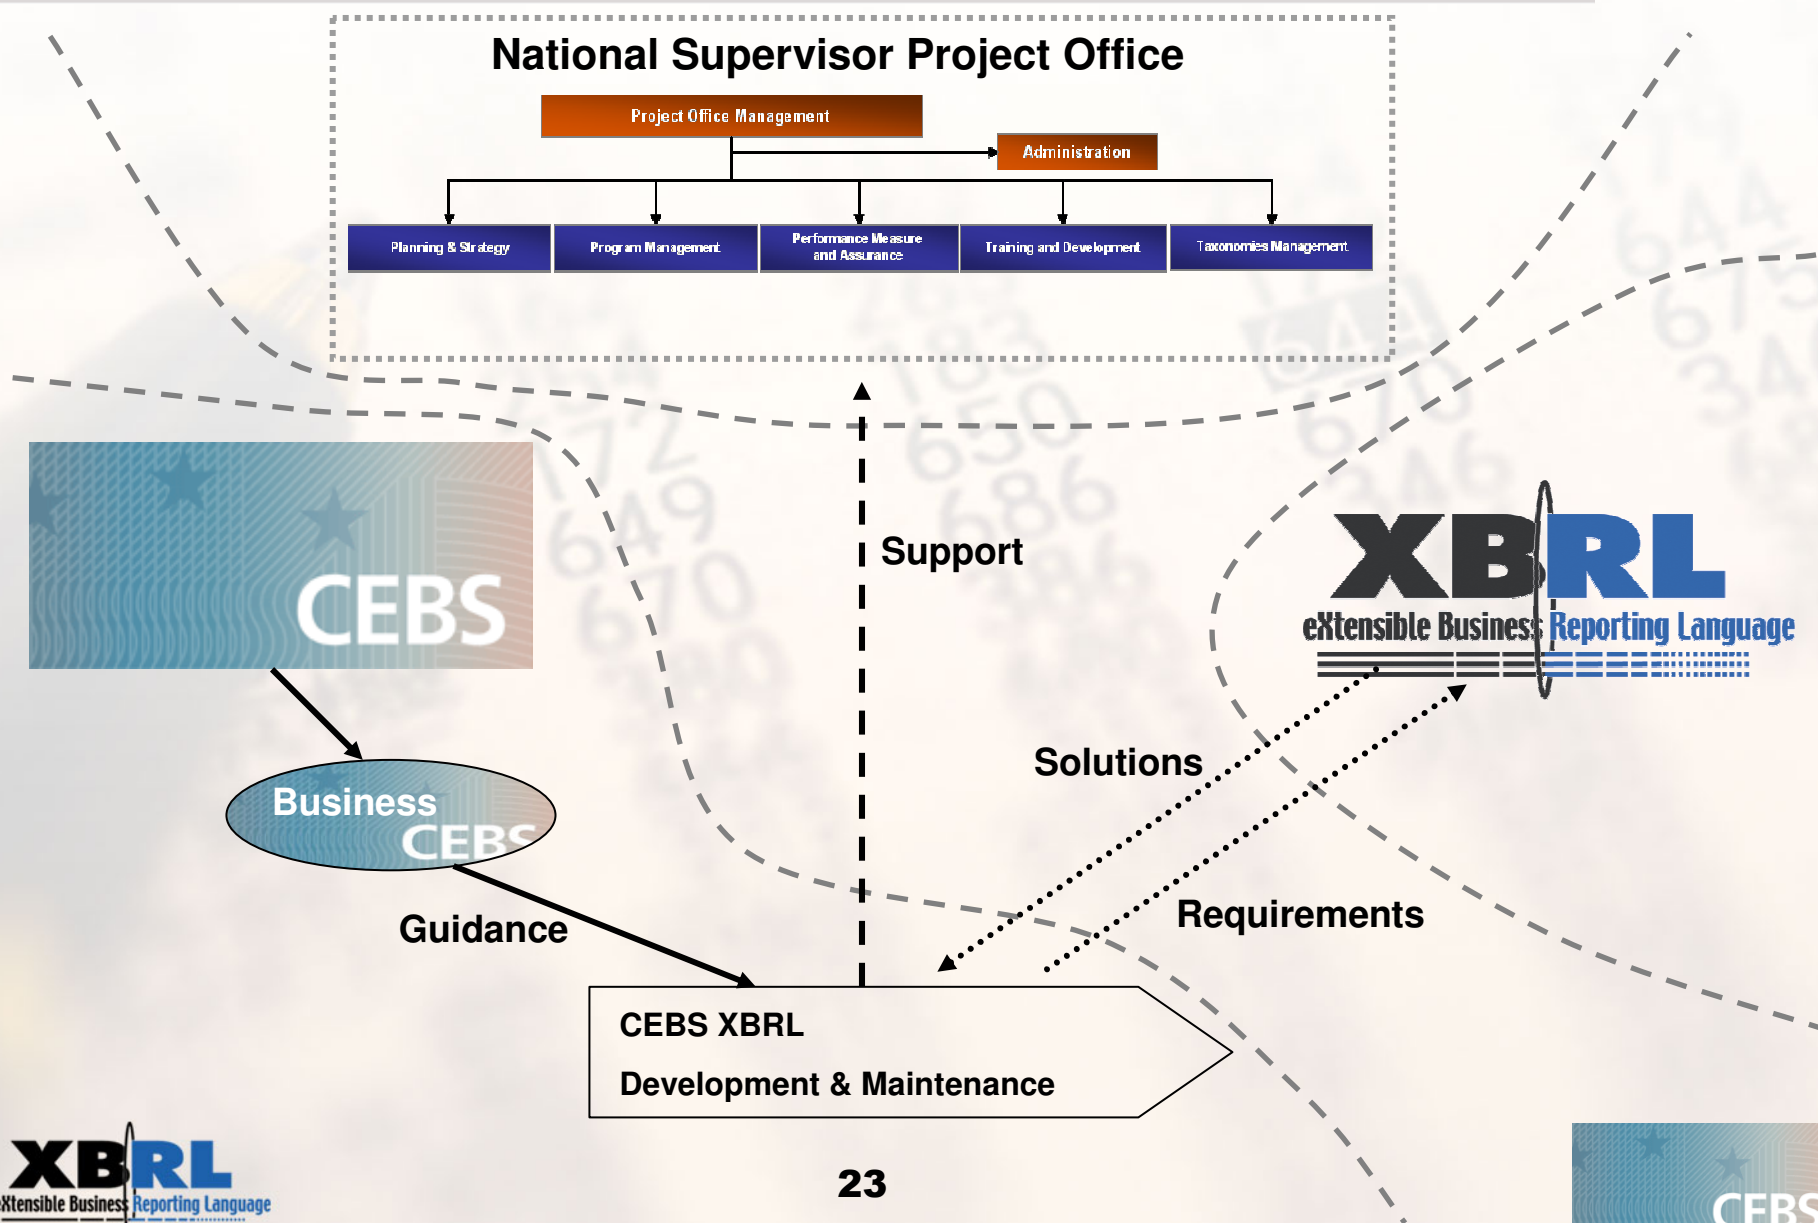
National Supervisor Project Office

Project Office Management

Administration

Planning & Strategy

Program Management

Performance Measure and Assurance

Training and Development

Taxonomies Management

CEBS

Support

XBRL
eXtensible Business Reporting Language

Business CEBS

Solutions

Guidance

Requirements

CEBS XBRL

Development & Maintenance

XBRL
Xtensible Business Reporting Language

23

CEBS